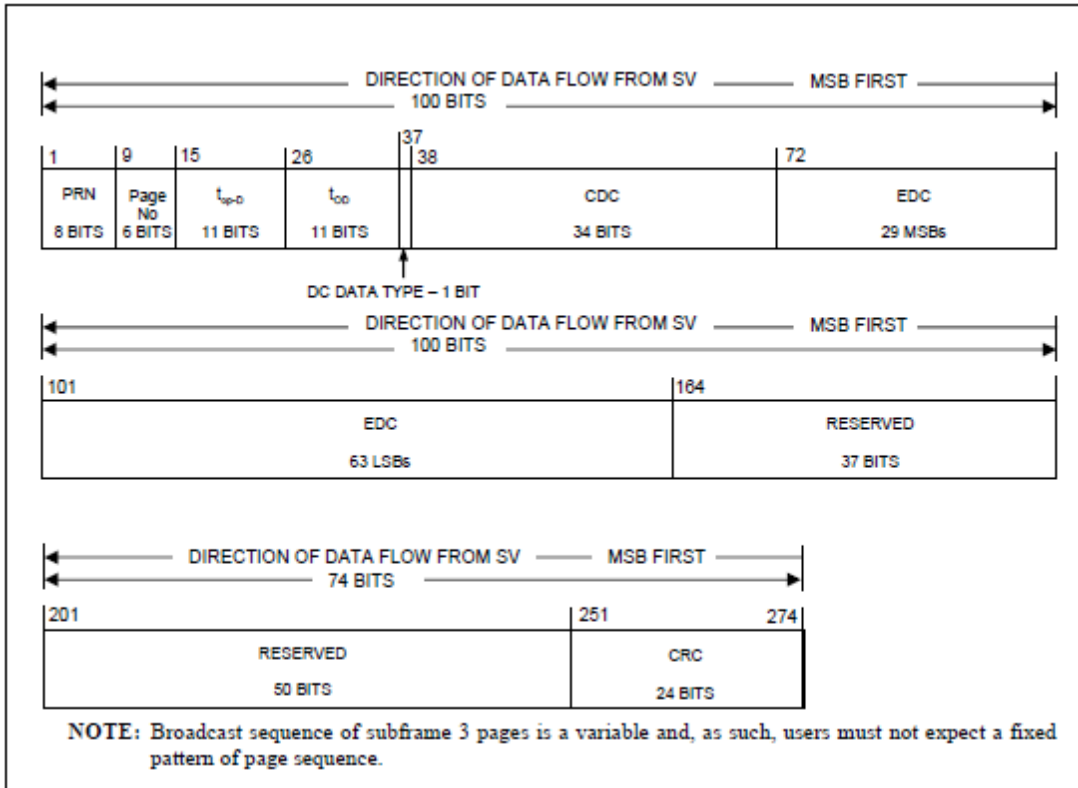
DIRECTION OF DATA FLOW FROM SV — MSB FIRST
100 BITS

| 1 | 9 | 15 | 26 | 37 | 38 | 72 |
|---|---|---|---|---|---|---|
| PRN 8 BITS | Page No 6 BITS | $t_{op-D}$ 11 BITS | $t_{OD}$ 11 BITS | | CDC 34 BITS | EDC 29 MSBs |

DC DATA TYPE – 1 BIT

DIRECTION OF DATA FLOW FROM SV — MSB FIRST
100 BITS

| 101 | 164 |
|---|---|
| EDC 63 LSBs | RESERVED 37 BITS |

DIRECTION OF DATA FLOW FROM SV — MSB FIRST
74 BITS

| 201 | 251 274 |
|---|---|
| RESERVED 50 BITS | CRC 24 BITS |

NOTE: Broadcast sequence of subframe 3 pages is a variable and, as such, users must not expect a fixed pattern of page sequence.